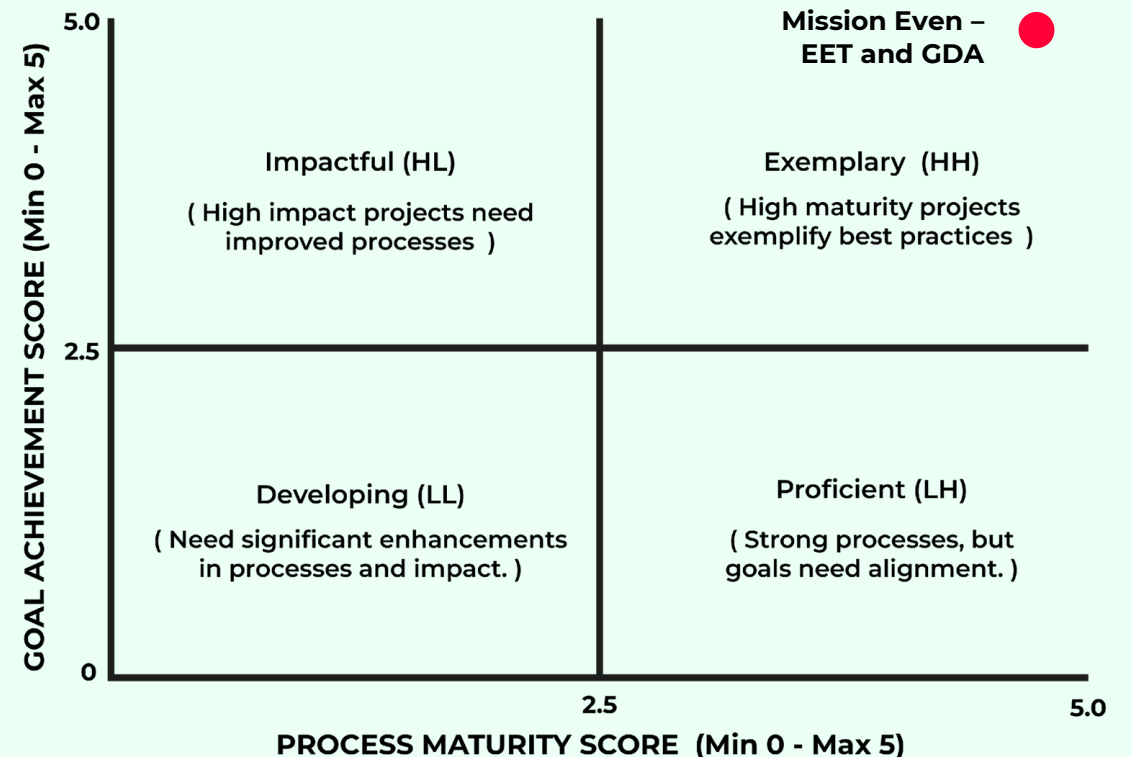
GOAL ACHIEVEMENT SCORE (Min 0 - Max 5)

5.0

Mission Even – EET and GDA

Impactful (HL)

( High impact projects need improved processes )

Exemplary (HH)

( High maturity projects exemplify best practices )

2.5

Developing (LL)

( Need significant enhancements in processes and impact. )

Proficient (LH)

( Strong processes, but goals need alignment. )

0

2.5

5.0

PROCESS MATURITY SCORE (Min 0 - Max 5)